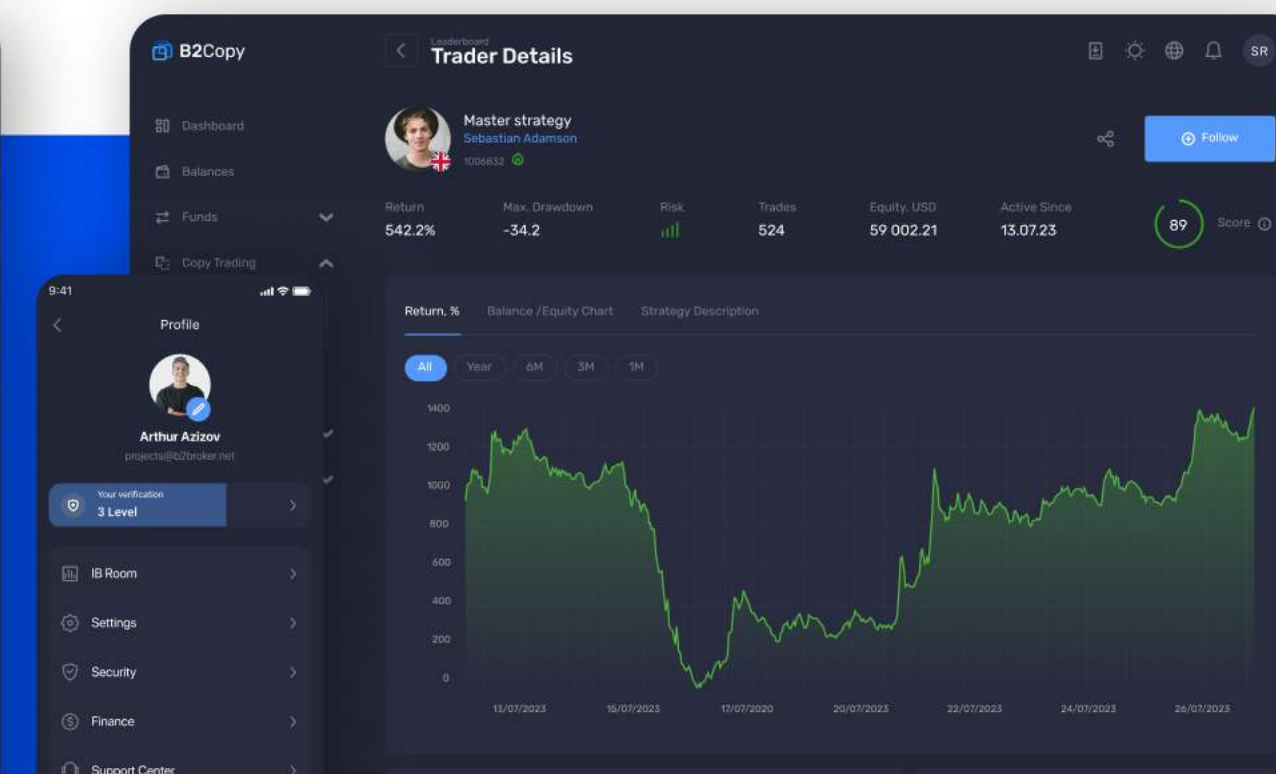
B2Copy

Dashboard

Balances

Funds

Copy Trading

Leaderboard
Trader Details

SR

Master strategy
Sebastian Adamson
1006832

Follow

| Return | Max. Drawdown | Risk | Trades | Equity, USD | Active Since |
|---|---|---|---|---|---|
| 542.2% | -34.2 | | 524 | 59 002.21 | 13.07.23 |

89 Score

Return, % Balance /Equity Chart Strategy Description

All Year 6M 3M 1M

1400
1200
1000
800
600
400
200
0

13/07/2023 15/07/2023 17/07/2020 20/07/2023 22/07/2023 24/07/2023 26/07/2023

9:41

Profile

Arthur Azizov
projects@b2broker.net

Your verification
3 Level

IB Room

Settings

Security

Finance

Support Center